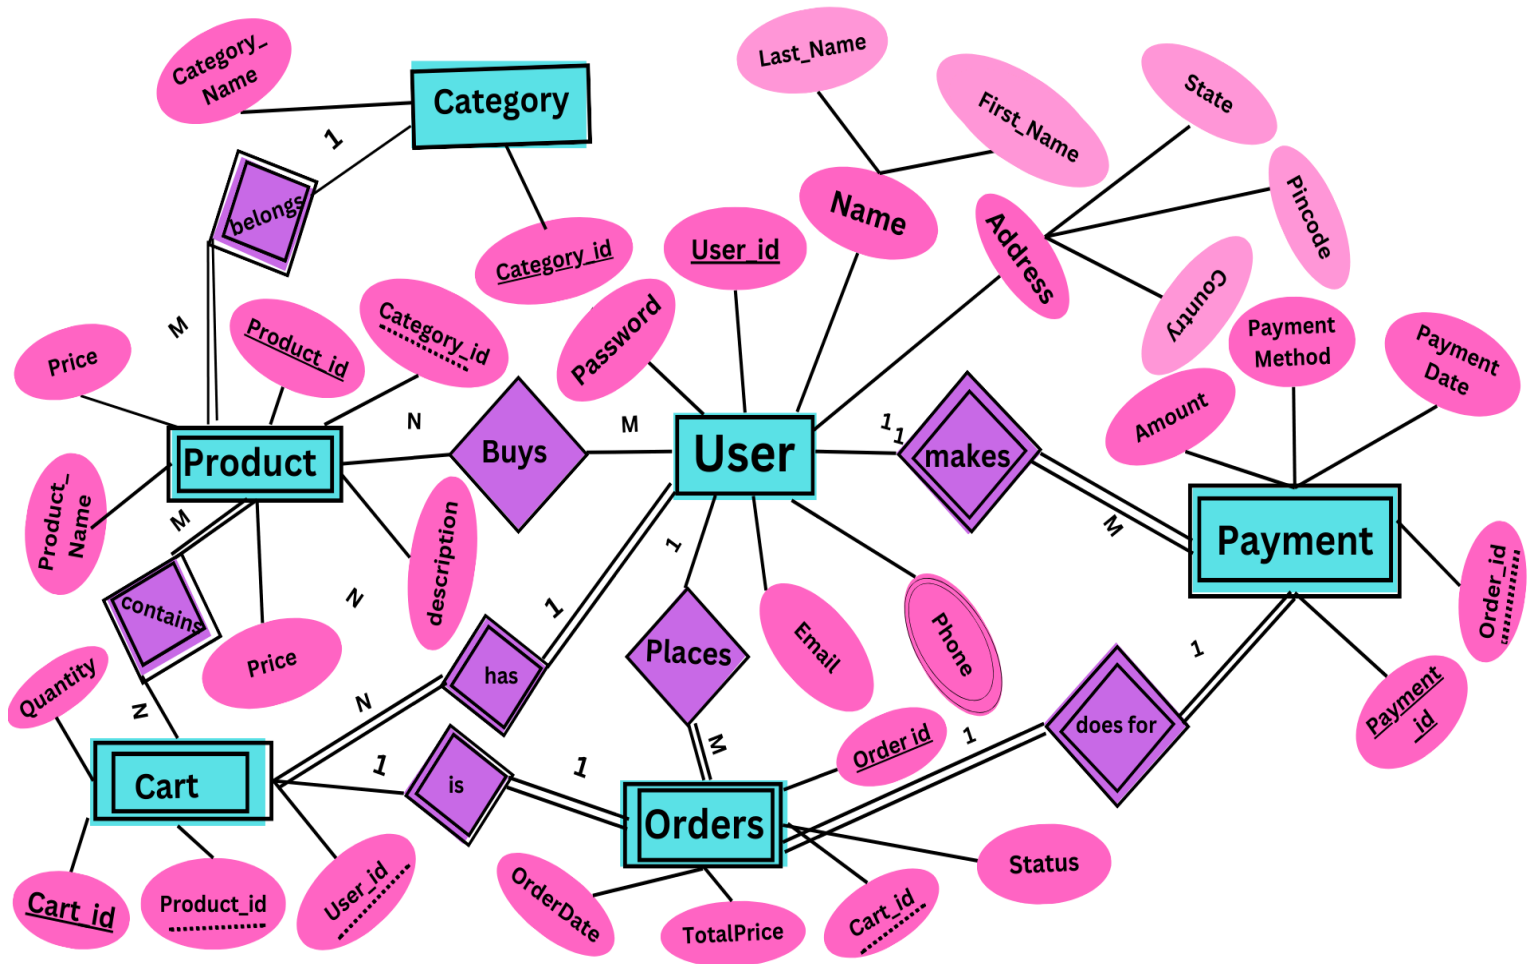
Category_ Name
Category
1
belongs
M
Category_id
Last_Name
First_Name
State
Pincode
Name
Address
User_id
Country
Price
Product_id
Category_id
Password
Payment Method
Payment Date
Amount
N
Buys
M
Product
User
1
1
makes
Payment
M
Product_ Name
M
description
1
contains
N
Price
Places
Email
Phone
Order_id
N
1
has
Quantity
N
N
Order_id
1
does for
Payment id
Cart
1
is
1
M
Orders
Status
Cart_id
Product_id
User_id
OrderDate
TotalPrice
Cart_id